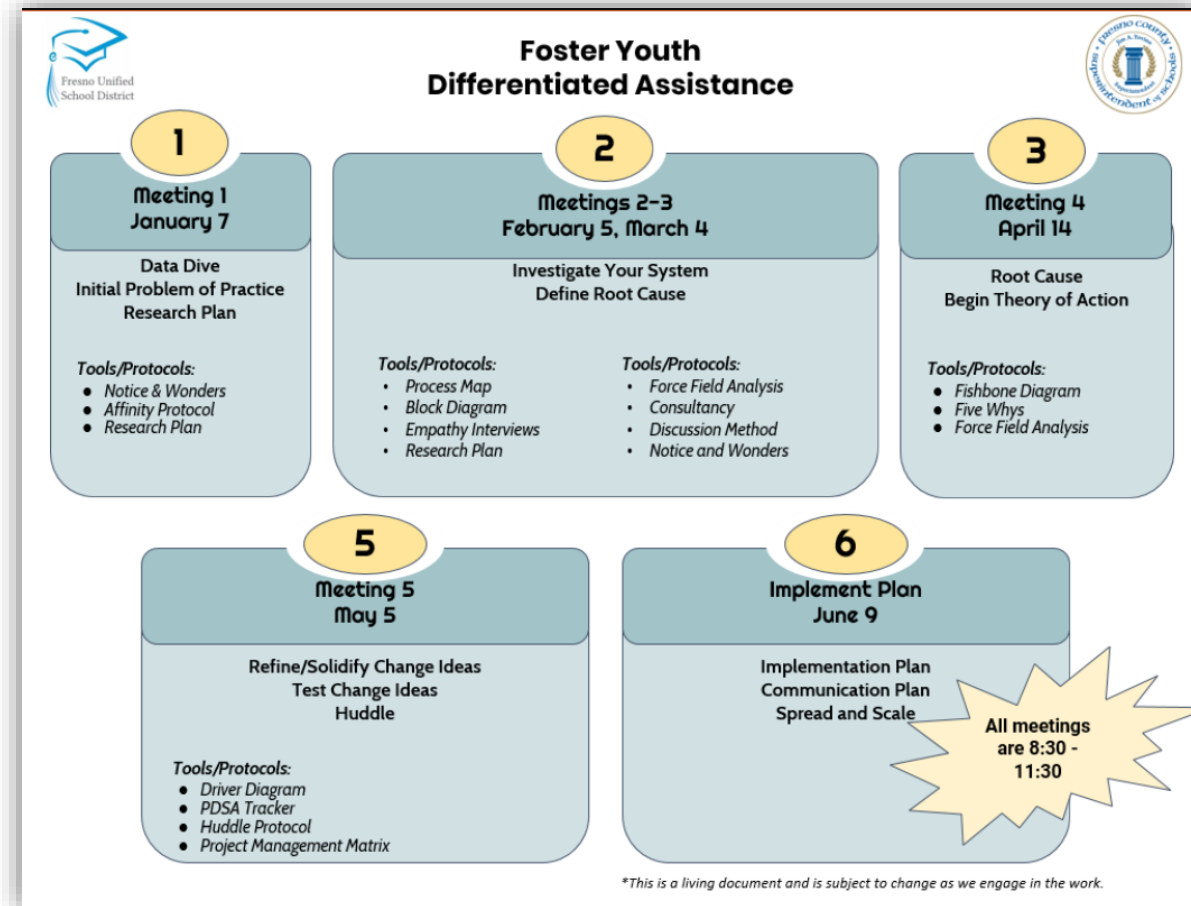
Fresno Unified School District

Foster Youth
Differentiated Assistance

Fresno County Jim A. Yovino Superintendent of Schools

1

Meeting 1
January 7

Data Dive
Initial Problem of Practice
Research Plan

Tools/Protocols:
- Notice & Wonders
- Affinity Protocol
- Research Plan

2

Meetings 2-3
February 5, March 4

Investigate Your System
Define Root Cause

Tools/Protocols:
- Process Map
- Block Diagram
- Empathy Interviews
- Research Plan

Tools/Protocols:
- Force Field Analysis
- Consultancy
- Discussion Method
- Notice and Wonders

3

Meeting 4
April 14

Root Cause
Begin Theory of Action

Tools/Protocols:
- Fishbone Diagram
- Five Whys
- Force Field Analysis

5

Meeting 5
May 5

Refine/Solidify Change Ideas
Test Change Ideas
Huddle

Tools/Protocols:
- Driver Diagram
- PDSA Tracker
- Huddle Protocol
- Project Management Matrix

6

Implement Plan
June 9

Implementation Plan
Communication Plan
Spread and Scale

All meetings are 8:30 - 11:30

*This is a living document and is subject to change as we engage in the work.